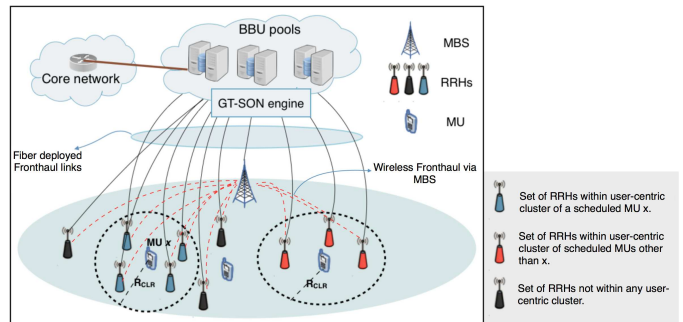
BBU pools

Core network

MBS

RRHs

GT-SON engine

MU

Fiber deployed Fronthaul links

Wireless Fronthaul via MBS

MU x

$R_{CLR}$

$R_{CLR}$

Set of RRHs within user-centric cluster of a scheduled MU x.

Set of RRHs within user-centric cluster of scheduled MUs other than x.

Set of RRHs not within any user-centric cluster.